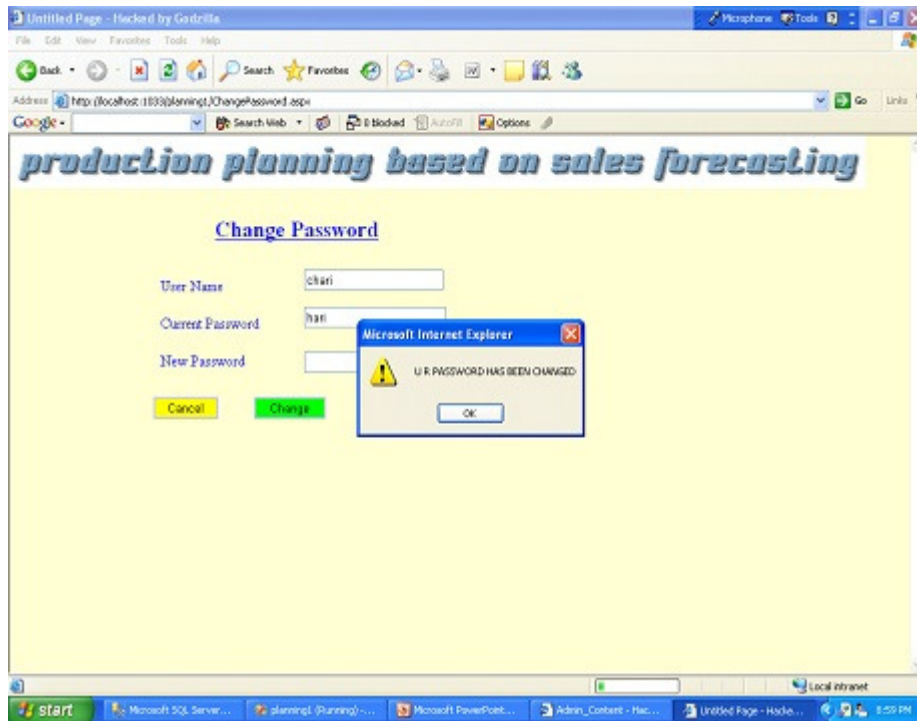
Untitled Page - Hacked by Godzilla

Microphone Tools

File Edit View Favorites Tools Help

Back Search Favorites

Address http://localhost:1033/planning1/ChangePassword.aspx Go Links

Google Search Web 0 blocked AutoFill Options

production planning based on sales forecasting

Change Password

User Name chari

Current Password hari

New Password

Cancel Change

Microsoft Internet Explorer

U R PASSWORD HAS BEEN CHANGED

OK

Local intranet

start Microsoft SQL Server... planning1 (Running) -... Microsoft PowerPoint... Admin_Content - Hac... Untitled Page - Hacke... 8:59 PM